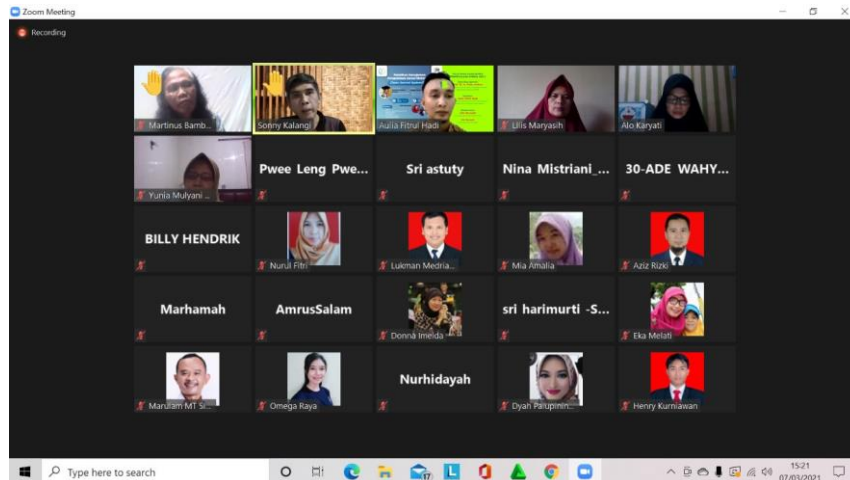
Zoom Meeting

Recording

Martinus Bamb...

Sonny Kalangi

Aulia Fitrul Hadi

Lilis Maryasih

Alo Karyati

Yunia Mulyani ...

Pwee Leng Pwe...

Sri astuty

Nina Mistriani_...

30-ADE WAHY...

BILLY HENDRIK

Nurul Fitri

Lukman Media...

Mia Amalia

Aziz Rizki

Marhamah

AmrusSalam

Donna Imelda

sri harimurti -S...

Eka Melati

Marulam MT Si...

Omega Raya

Nurhidayah

Dyah Palupinin...

Henry Kurniawan

Type here to search

15:21
07/03/2021